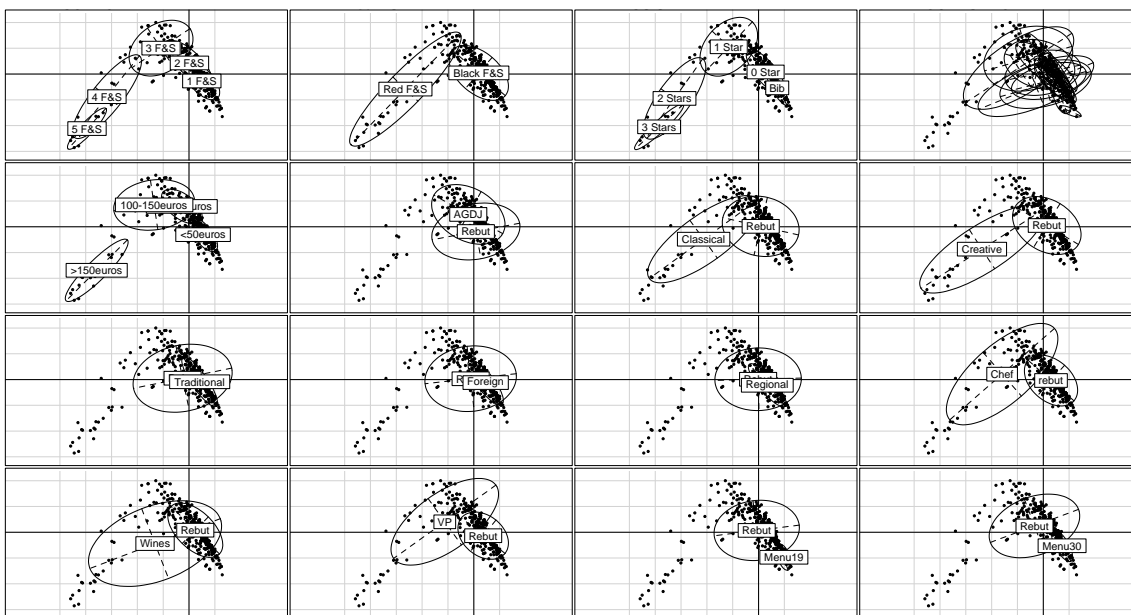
3 F&S
2 F&S
1 F&S
4 F&S
5 F&S

Red F&S
Black F&S

1 Star
0 Star
Bib
2 Stars
3 Stars

100-150euros
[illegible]uros
<50euros
>150euros

AGDJ
Rebut

Classical
Rebut

Creative
Rebut

Traditional

R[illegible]
Foreign

Regional

Chef
rebut

Rebut
Wines

VP
Rebut

Rebut
Menu19

Rebut
Menu30